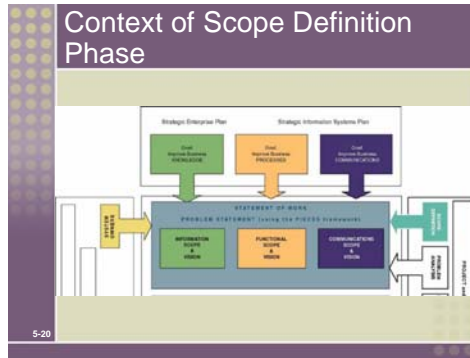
Context of Scope Definition Phase

Strategic Enterprise Plan

Strategic Information Systems Plan

Goal: Improve Business KNOWLEDGE

Goal: Improve Business PROCESSES

Goal: Improve Business COMMUNICATIONS

STATEMENT OF WORK

PROBLEM STATEMENT (using the PIECES framework)

INFORMATION SCOPE & VISION

FUNCTIONAL SCOPE & VISION

COMMUNICATIONS SCOPE & VISION

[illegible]

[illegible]

PROBLEM ANALYSIS

PROJECT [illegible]

5-20